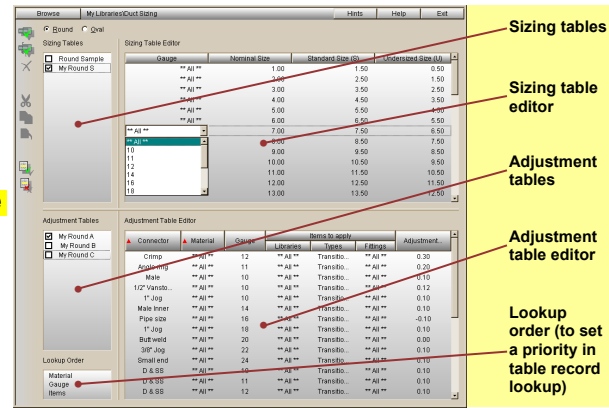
Browse | My Libraries\Duct Sizing | Hints | Help | Exit

Round Oval

Sizing Tables
Round Sample
My Round S

Sizing Table Editor

| Gauge | Nominal Size | Standard Size (S) | Undersized Size (U) |
|---|---|---|---|
| ** All ** | 1.00 | 1.50 | 0.50 |
| ** All ** | 2.00 | 2.50 | 1.50 |
| ** All ** | 3.00 | 3.50 | 2.50 |
| ** All ** | 4.00 | 4.50 | 3.50 |
| ** All ** | 5.00 | 5.50 | 4.50 |
| ** All ** | 6.00 | 6.50 | 5.50 |
| ** All ** | 7.00 | 7.50 | 6.50 |
| | 8.00 | 8.50 | 7.50 |
| | 9.00 | 9.50 | 8.50 |
| | 10.00 | 10.50 | 9.50 |
| | 11.00 | 11.50 | 10.50 |
| | 12.00 | 12.50 | 11.50 |
| | 13.00 | 13.50 | 12.50 |

** All **
10
11
12
14
16
18

Adjustment Tables
My Round A
My Round B
My Round C

Adjustment Table Editor

| Connector | Material | Gauge | Libraries | Types | Fittings | Adjustment |
|---|---|---|---|---|---|---|
| Crimp | ** All ** | 12 | ** All ** | Transitio... | ** All ** | 0.30 |
| Angle Ring | ** All ** | 11 | ** All ** | Transitio... | ** All ** | 0.20 |
| Male | ** All ** | 10 | ** All ** | Transitio... | ** All ** | 0.10 |
| 1/2" Vansto... | ** All ** | 10 | ** All ** | Transitio... | ** All ** | 0.12 |
| 1" Jog | ** All ** | 10 | ** All ** | Transitio... | ** All ** | 0.10 |
| Male Inner | ** All ** | 14 | ** All ** | Transitio... | ** All ** | 0.10 |
| Pipe size | ** All ** | 16 | ** All ** | Transitio... | ** All ** | -0.10 |
| 1" Jog | ** All ** | 18 | ** All ** | Transitio... | ** All ** | 0.10 |
| Butt weld | ** All ** | 20 | ** All ** | Transitio... | ** All ** | 0.00 |
| 3/8" Jog | ** All ** | 22 | ** All ** | Transitio... | ** All ** | 0.10 |
| Small end | ** All ** | 24 | ** All ** | Transitio... | ** All ** | 0.10 |
| D & SS | ** All ** | 10 | ** All ** | Transitio... | ** All ** | 0.10 |
| D & SS | ** All ** | 11 | ** All ** | Transitio... | ** All ** | 0.10 |
| D & SS | ** All ** | 12 | ** All ** | Transitio... | ** All ** | 0.10 |

Items to apply

Lookup Order
Material
Gauge
Items

Sizing tables

Sizing table editor

Adjustment tables

Adjustment table editor

Lookup order (to set a priority in table record lookup)